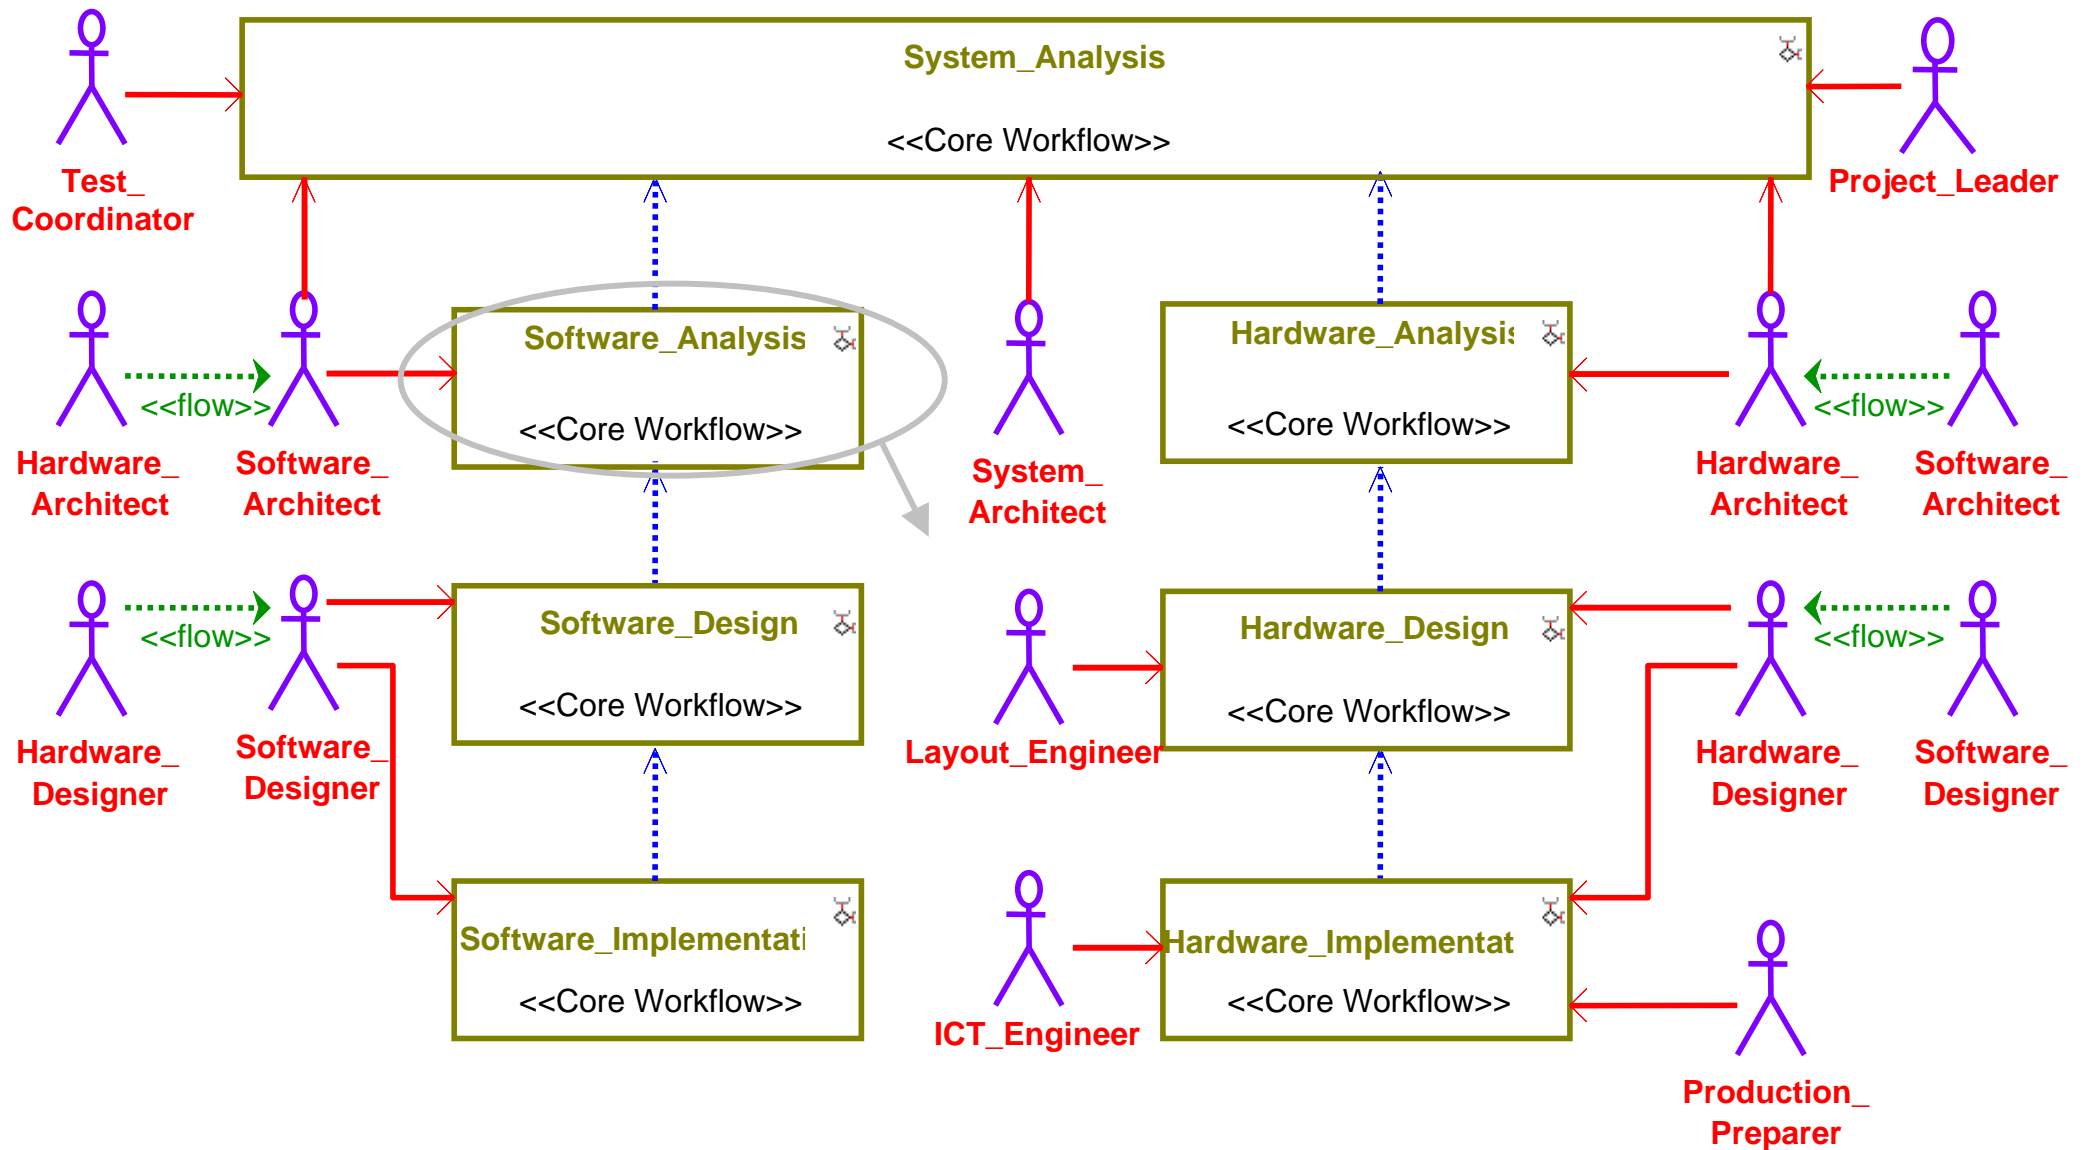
System_Analysis

<<Core Workflow>>

Test_ Coordinator

Project_Leader

Software_Analysis

<<Core Workflow>>

Hardware_Analysis

<<Core Workflow>>

<<flow>>

<<flow>>

Hardware_ Architect

Software_ Architect

System_ Architect

Hardware_ Architect

Software_ Architect

Software_Design

<<Core Workflow>>

Hardware_Design

<<Core Workflow>>

<<flow>>

<<flow>>

Hardware_ Designer

Software_ Designer

Layout_Engineer

Hardware_ Designer

Software_ Designer

Software_Implementati

<<Core Workflow>>

Hardware_Implementat

<<Core Workflow>>

ICT_Engineer

Production_ Preparer